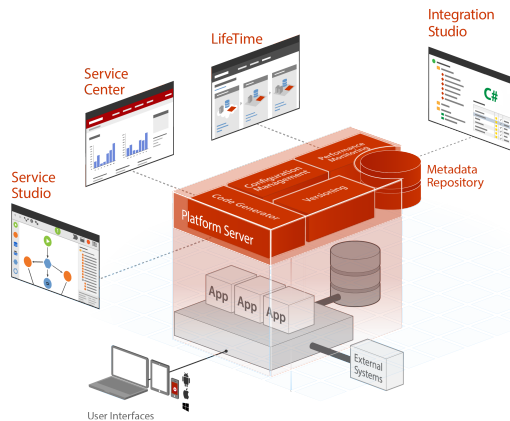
Integration Studio

LifeTime

Service Center

Service Studio

C#

Performance Monitoring

Configuration Management

Code Generator

Versioning

Metadata Repository

Platform Server

App

App

App

External Systems

User Interfaces